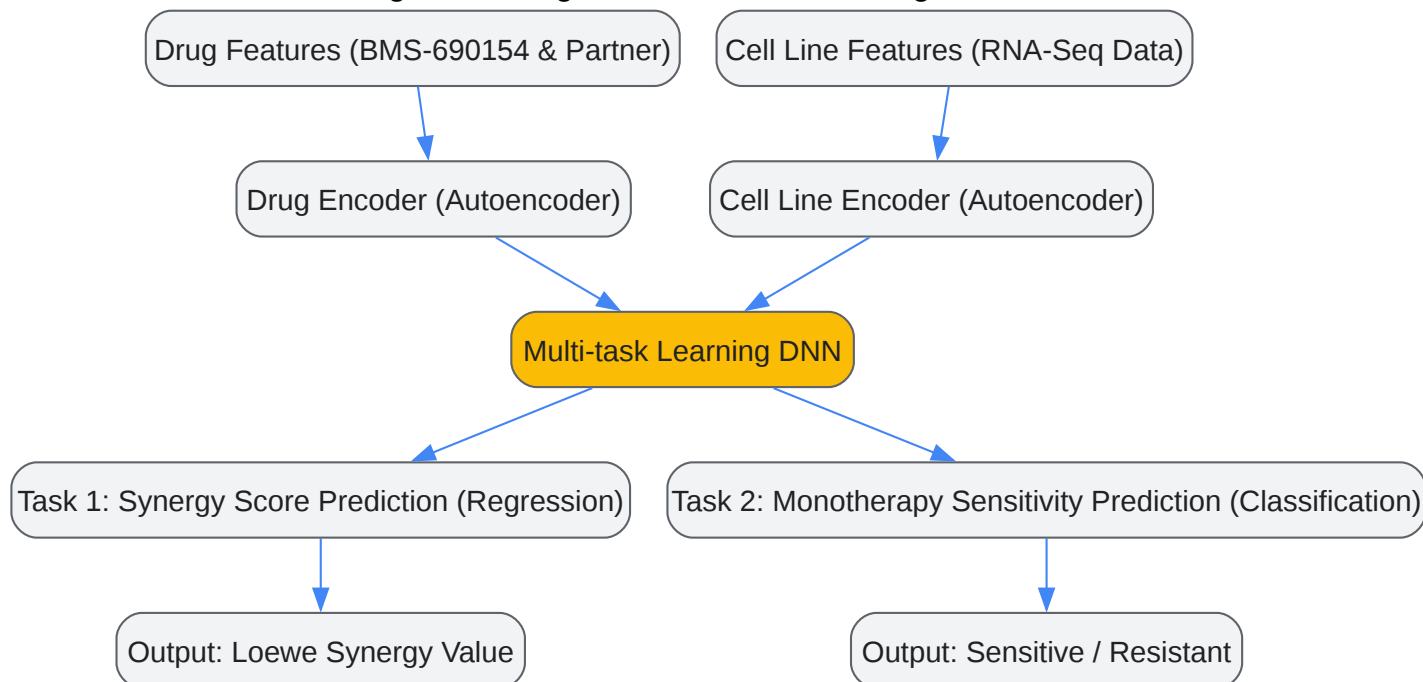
Drug Features (BMS-690154 & Partner)

Cell Line Features (RNA-Seq Data)

Drug Encoder (Autoencoder)

Cell Line Encoder (Autoencoder)

Multi-task Learning DNN

Task 1: Synergy Score Prediction (Regression)

Task 2: Monotherapy Sensitivity Prediction (Classification)

Output: Loewe Synergy Value

Output: Sensitive / Resistant